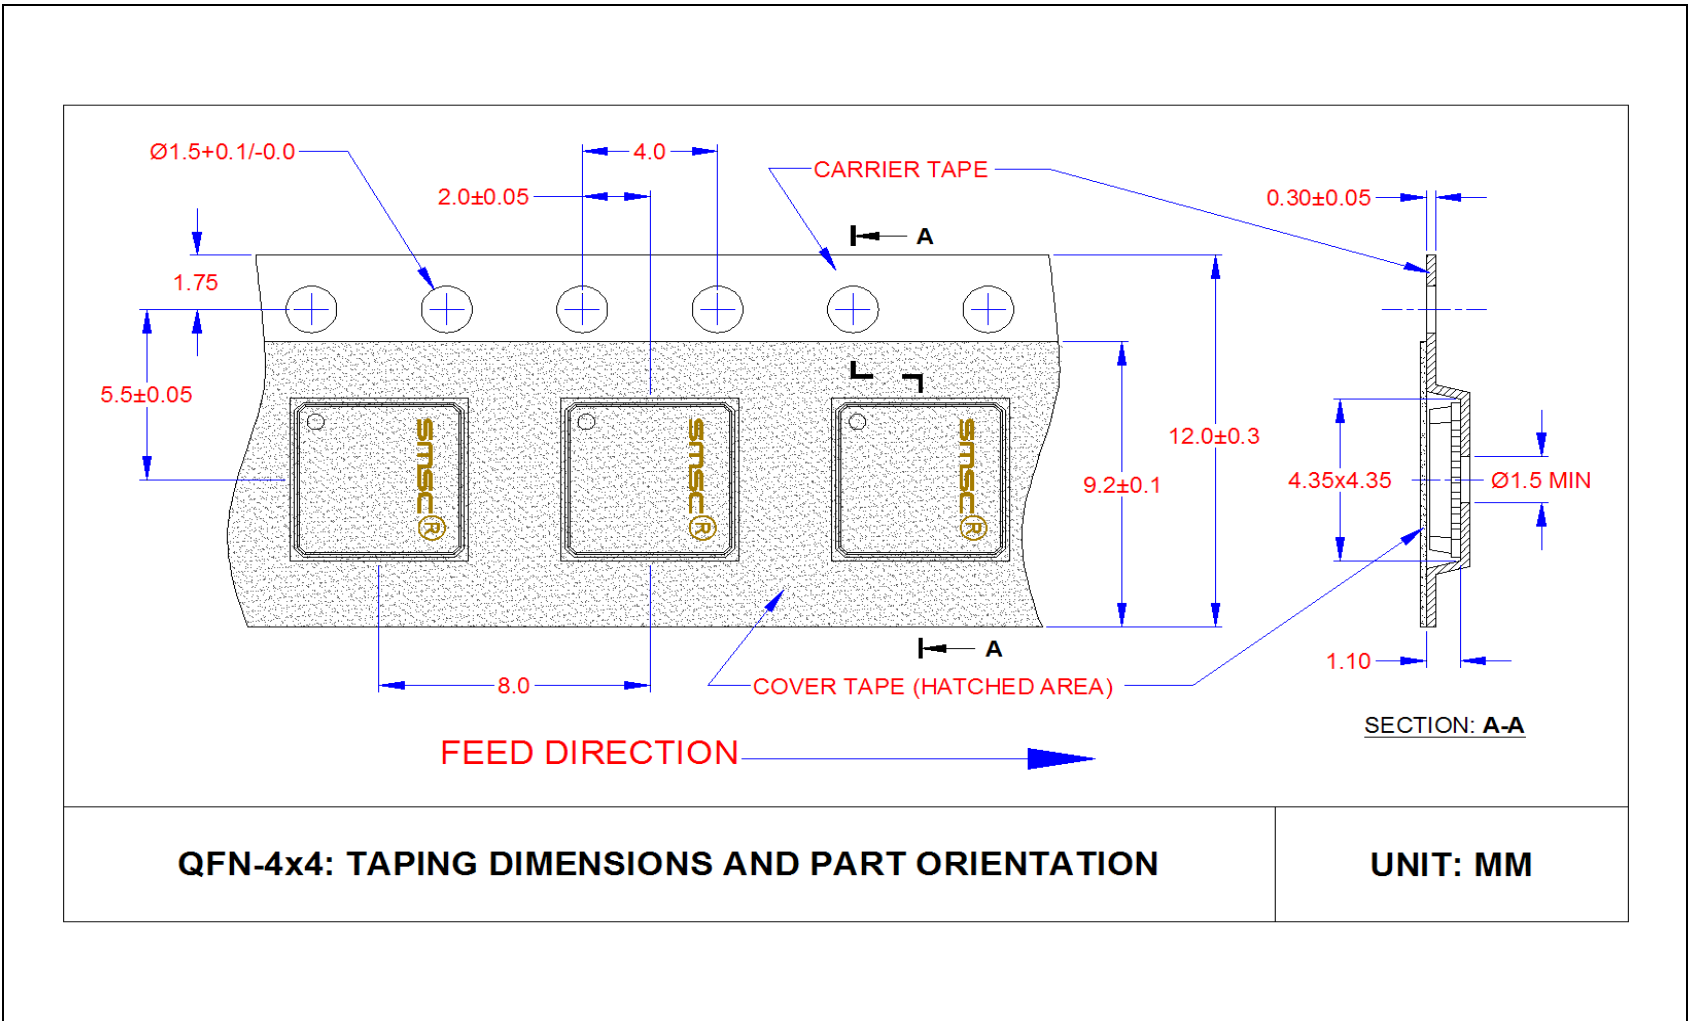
Ø1.5+0.1/-0.0

4.0

CARRIER TAPE

0.30±0.05

2.0±0.05

A

1.75

5.5±0.05

smsc®

smsc®

smsc®

12.0±0.3

9.2±0.1

4.35x4.35

Ø1.5 MIN

A

1.10

8.0

COVER TAPE (HATCHED AREA)

SECTION: A-A

FEED DIRECTION

| QFN-4x4: TAPING DIMENSIONS AND PART ORIENTATION | UNIT: MM |
|---|---|